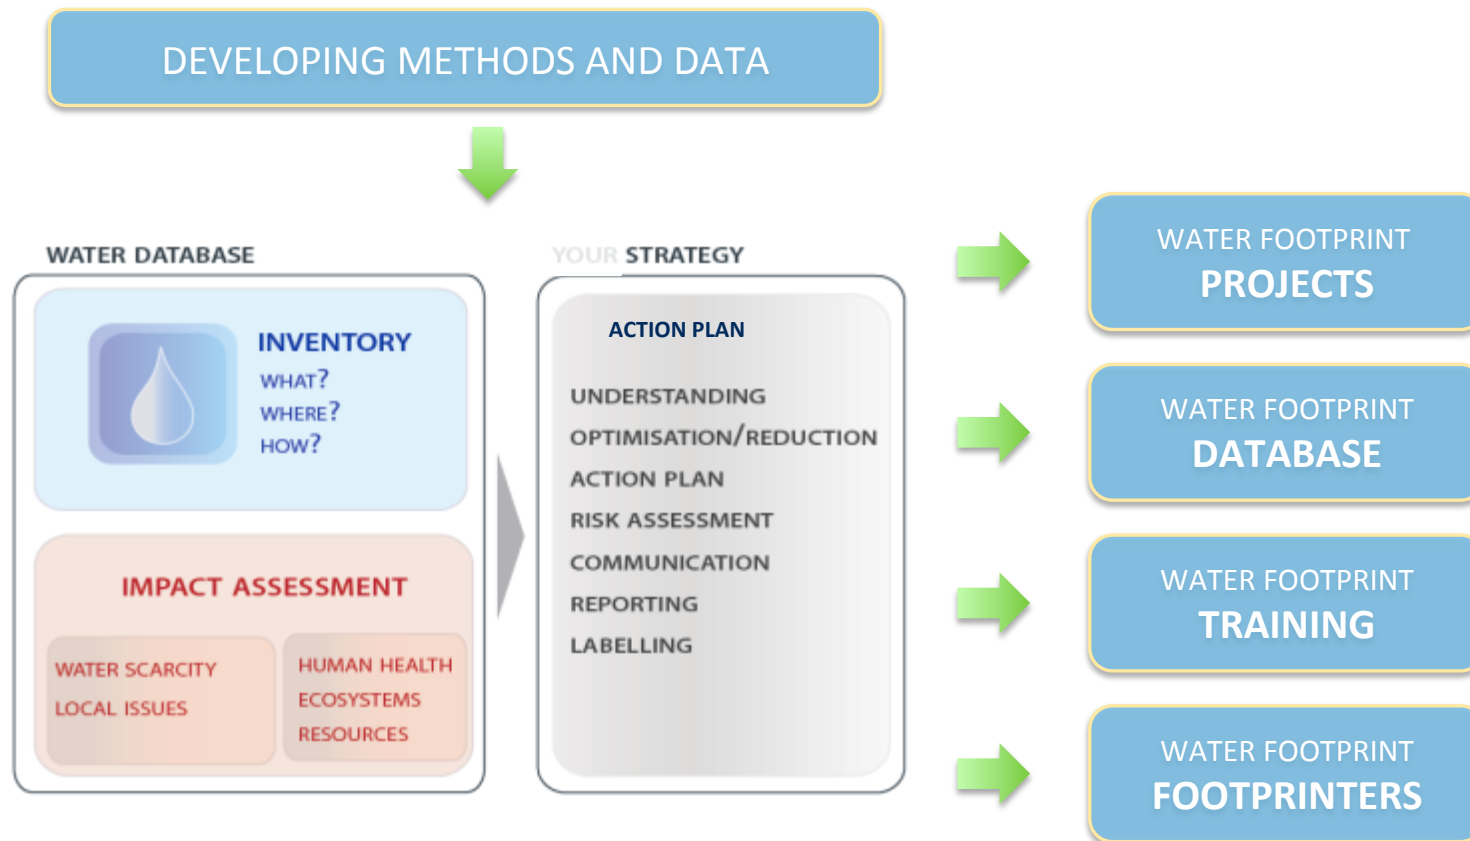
DEVELOPING METHODS AND DATA

WATER DATABASE

INVENTORY
WHAT?
WHERE?
HOW?

IMPACT ASSESSMENT

WATER SCARCITY
LOCAL ISSUES

HUMAN HEALTH
ECOSYSTEMS
RESOURCES

YOUR STRATEGY

ACTION PLAN

UNDERSTANDING
OPTIMISATION/REDUCTION
ACTION PLAN
RISK ASSESSMENT
COMMUNICATION
REPORTING
LABELLING

WATER FOOTPRINT
PROJECTS

WATER FOOTPRINT
DATABASE

WATER FOOTPRINT
TRAINING

WATER FOOTPRINT
FOOTPRINTERS